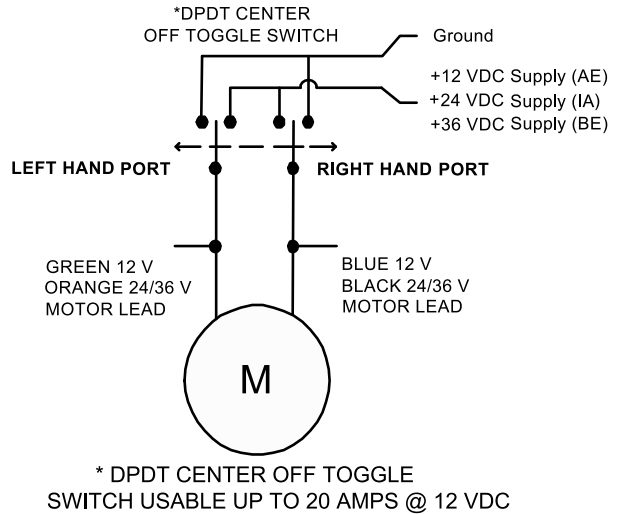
*DPDT CENTER
OFF TOGGLE SWITCH

Ground

+12 VDC Supply (AE)
+24 VDC Supply (IA)
+36 VDC Supply (BE)

LEFT HAND PORT

RIGHT HAND PORT

GREEN 12 V
ORANGE 24/36 V
MOTOR LEAD

BLUE 12 V
BLACK 24/36 V
MOTOR LEAD

M

* DPDT CENTER OFF TOGGLE
SWITCH USABLE UP TO 20 AMPS @ 12 VDC